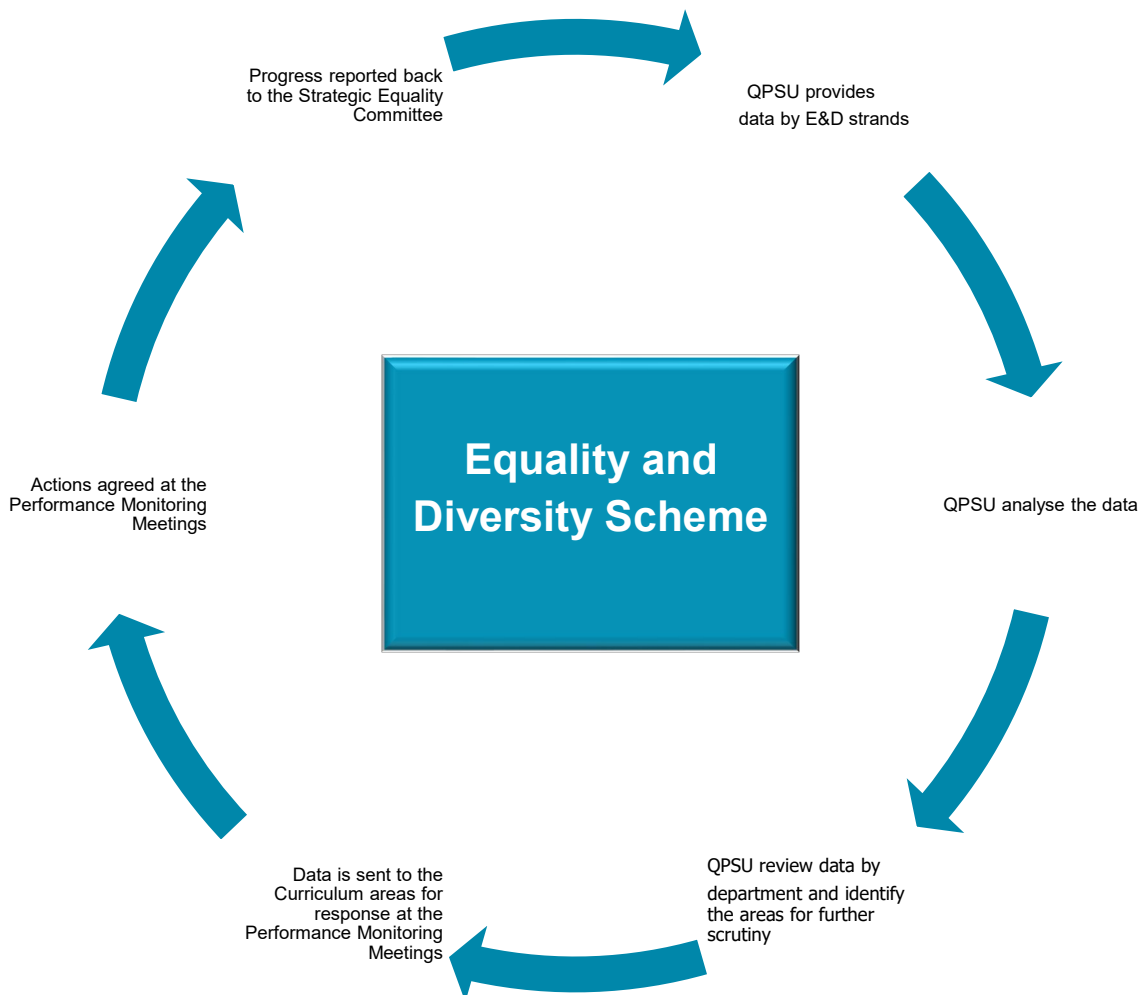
Equality and Diversity Scheme

QPSU provides data by E&D strands

QPSU analyse the data

QPSU review data by department and identify the areas for further scrutiny

Data is sent to the Curriculum areas for response at the Performance Monitoring Meetings

Actions agreed at the Performance Monitoring Meetings

Progress reported back to the Strategic Equality Committee